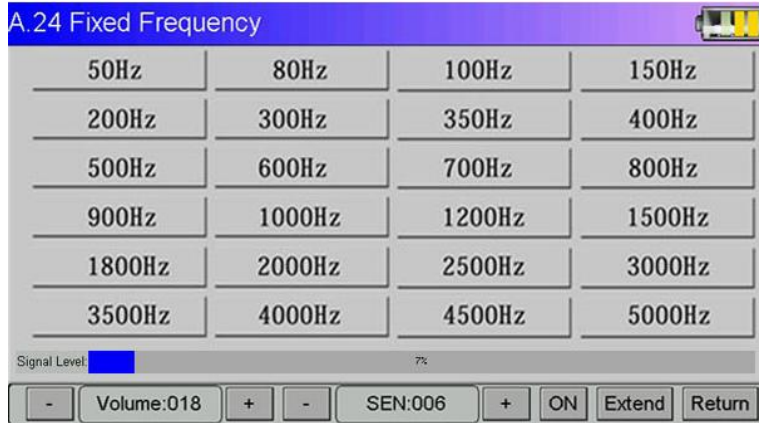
A.24 Fixed Frequency

| 50Hz | 80Hz | 100Hz | 150Hz |
|---|---|---|---|
| 200Hz | 300Hz | 350Hz | 400Hz |
| 500Hz | 600Hz | 700Hz | 800Hz |
| 900Hz | 1000Hz | 1200Hz | 1500Hz |
| 1800Hz | 2000Hz | 2500Hz | 3000Hz |
| 3500Hz | 4000Hz | 4500Hz | 5000Hz |

Signal Level: 7%

- Volume:018 + - SEN:006 + ON Extend Return